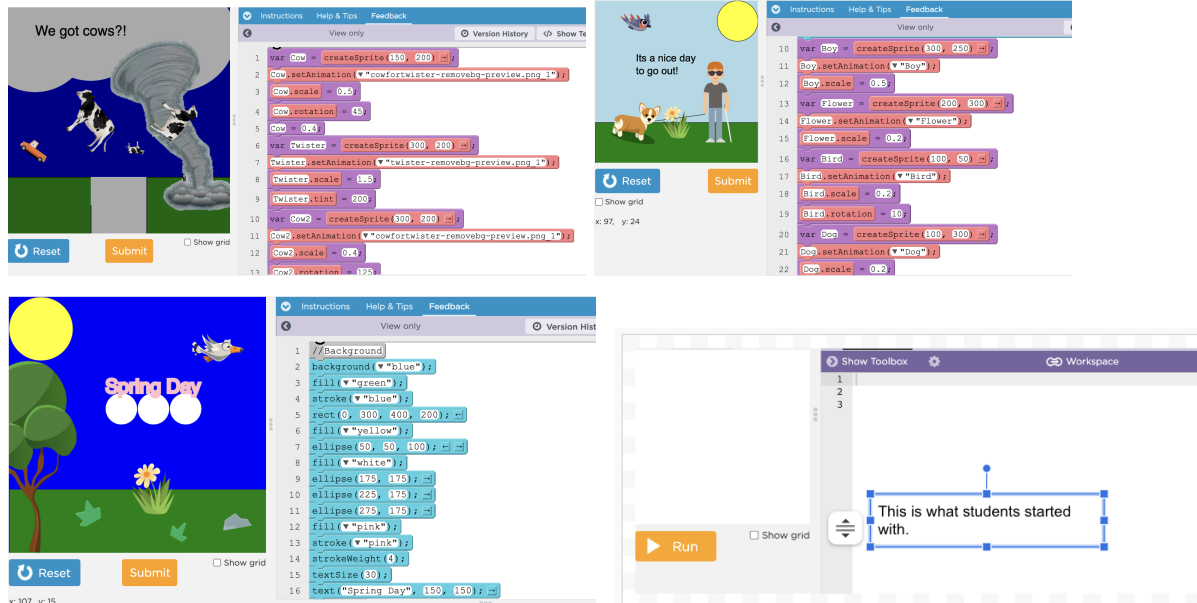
We got cows?!

Reset
Submit
Show grid

Instructions
Help & Tips
Feedback
View only
Version History
Show Te

1 var Cow = createSprite(150, 200);
2 Cow.setAnimation("cowfortwister-removebg-preview.png_1");
3 Cow.scale = 0.5;
4 Cow.rotation = 45;
5 Cow = 0.4;
6 var Twister = createSprite(300, 200);
7 Twister.setAnimation("twister-removebg-preview.png_1");
8 Twister.scale = 1.5;
9 Twister.tint = 200;
10 var Cow2 = createSprite(300, 200);
11 Cow2.setAnimation("cowfortwister-removebg-preview.png_1");
12 Cow2.scale = 0.4;
13 Cow2.rotation = 125;

Its a nice day to go out!

Reset
Submit
Show grid
x: 97, y: 24

Instructions
Help & Tips
Feedback
View only

10 var Boy = createSprite(300, 250);
11 Boy.setAnimation("Boy");
12 Boy.scale = 0.5;
13 var Flower = createSprite(200, 300);
14 Flower.setAnimation("Flower");
15 Flower.scale = 0.2;
16 var Bird = createSprite(100, 50);
17 Bird.setAnimation("Bird");
18 Bird.scale = 0.2;
19 Bird.rotation = 10;
20 var Dog = createSprite(100, 300);
21 Dog.setAnimation("Dog");
22 Dog.scale = 0.2;

Spring Day

Reset
Submit
Show grid
x: 107 y: 15

Instructions
Help & Tips
Feedback
View only
Version Hist

1 //Background
2 background("blue");
3 fill("green");
4 stroke("blue");
5 rect(0, 300, 400, 200);
6 fill("yellow");
7 ellipse(50, 50, 100);
8 fill("white");
9 ellipse(175, 175);
10 ellipse(225, 175);
11 ellipse(275, 175);
12 fill("pink");
13 stroke("pink");
14 strokeWeight(4);
15 textSize(30);
16 text("Spring Day", 150, 150);

Show Toolbox
Workspace
1
2
3

This is what students started with.

Run
Show grid